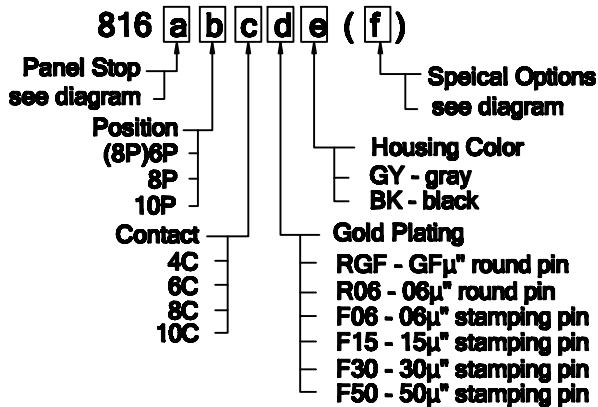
816 a b c d e ( f )

Panel Stop
see diagram

Speical Options
see diagram

Position
(8P)6P
8P
10P

Housing Color
GY - gray
BK - black

Contact
4C
6C
8C
10C

Gold Plating
RGF - GFμ" round pin
R06 - 06μ" round pin
F06 - 06μ" stamping pin
F15 - 15μ" stamping pin
F30 - 30μ" stamping pin
F50 - 50μ" stamping pin